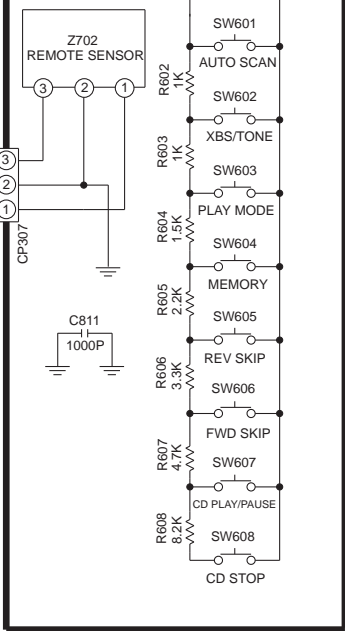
Z702
REMOTE SENSOR

3 2 1

3
2
1
CP307

C811
1000P

SW601
AUTO SCAN
R602
1K
SW602
XBS/TONE
R603
1K
SW603
PLAY MODE
R604
1.5K
SW604
MEMORY
R605
2.2K
SW605
REV SKIP
R606
3.3K
SW606
FWD SKIP
R607
4.7K
SW607
CD PLAY/PAUSE
R608
8.2K
SW608
CD STOP